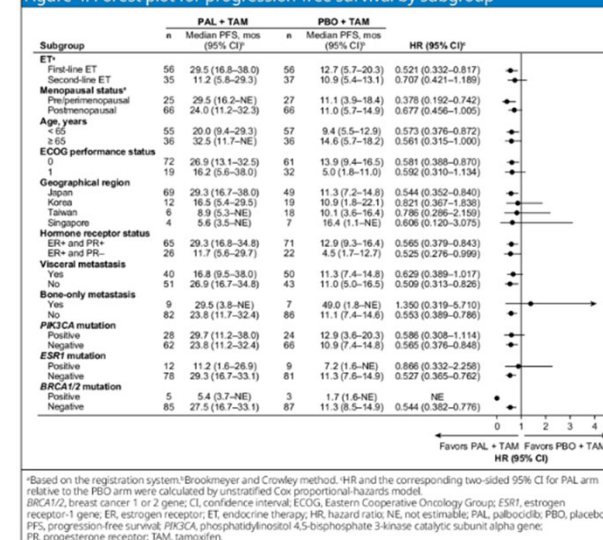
Figure 4. Forest plot for progression-free survival by subgroup

| Subgroup | n | PAL + TAM Median PFS, mos (95% CI)ᵃ | n | PBO + TAM Median PFS, mos (95% CI)ᵃ | HR (95% CI)ᵇ |
|---|---|---|---|---|---|
| ETᶜ | | | | | |
| First-line ET | 56 | 29.5 (16.8–38.0) | 56 | 12.7 (5.7–20.3) | 0.521 (0.332–0.817) |
| Second-line ET | 35 | 11.2 (5.8–29.3) | 37 | 10.9 (5.4–13.1) | 0.707 (0.421–1.189) |
| Menopausal statusᶜ | | | | | |
| Pre/perimenopausal | 25 | 29.5 (16.2–NE) | 27 | 11.1 (3.9–18.4) | 0.378 (0.192–0.742) |
| Postmenopausal | 66 | 24.0 (11.2–32.3) | 66 | 11.0 (5.7–14.9) | 0.677 (0.456–1.005) |
| Age, years | | | | | |
| < 65 | 55 | 20.0 (9.4–29.3) | 57 | 9.4 (5.5–12.9) | 0.573 (0.376–0.872) |
| ≥ 65 | 36 | 32.5 (11.7–NE) | 36 | 14.6 (5.7–18.2) | 0.561 (0.315–1.000) |
| ECOG performance status | | | | | |
| 0 | 72 | 26.9 (13.1–32.5) | 61 | 13.9 (9.4–16.5) | 0.581 (0.388–0.870) |
| 1 | 19 | 16.2 (5.6–38.0) | 32 | 5.0 (1.8–11.0) | 0.592 (0.310–1.134) |
| Geographical region | | | | | |
| Japan | 69 | 29.3 (16.7–38.0) | 49 | 11.3 (7.2–14.8) | 0.544 (0.352–0.840) |
| Korea | 12 | 16.5 (5.4–29.5) | 19 | 10.9 (1.8–22.1) | 0.621 (0.367–1.838) |
| Taiwan | 6 | 8.9 (5.3–NE) | 18 | 10.1 (3.6–16.4) | 0.786 (0.286–2.159) |
| Singapore | 4 | 5.6 (3.5–NE) | 7 | 16.4 (1.1–NE) | 0.606 (0.120–3.075) |
| Hormone receptor status | | | | | |
| ER+ and PR+ | 65 | 29.3 (16.8–34.8) | 71 | 12.9 (9.3–16.4) | 0.565 (0.379–0.843) |
| ER+ and PR– | 26 | 11.7 (5.6–29.7) | 22 | 4.5 (1.7–12.7) | 0.525 (0.276–0.999) |
| Visceral metastasis | | | | | |
| Yes | 40 | 16.8 (9.5–38.0) | 50 | 11.3 (7.4–14.8) | 0.629 (0.389–1.017) |
| No | 51 | 26.9 (16.7–34.8) | 43 | 11.0 (5.0–16.5) | 0.509 (0.313–0.826) |
| Bone-only metastasis | | | | | |
| Yes | 9 | 29.5 (3.8–NE) | 7 | 49.0 (1.8–NE) | 1.350 (0.319–5.710) |
| No | 82 | 23.8 (11.7–32.4) | 86 | 11.1 (7.4–14.6) | 0.553 (0.389–0.786) |
| PIK3CA mutation | | | | | |
| Positive | 28 | 29.7 (11.2–38.0) | 24 | 12.9 (3.6–20.3) | 0.586 (0.308–1.114) |
| Negative | 62 | 23.8 (11.2–32.4) | 66 | 10.9 (7.4–14.8) | 0.565 (0.376–0.848) |
| ESR1 mutation | | | | | |
| Positive | 12 | 11.2 (1.6–26.9) | 9 | 7.2 (1.6–NE) | 0.866 (0.332–2.258) |
| Negative | 78 | 29.3 (16.7–33.1) | 81 | 11.3 (7.6–14.9) | 0.527 (0.365–0.762) |
| BRCA1/2 mutation | | | | | |
| Positive | 5 | 5.4 (3.7–NE) | 3 | 1.7 (1.6–NE) | NE |
| Negative | 85 | 27.5 (16.7–33.1) | 87 | 11.3 (8.5–14.9) | 0.544 (0.382–0.776) |

0 1 2 3 4

Favors PAL + TAM Favors PBO + TAM
HR (95% CI)

ᵃBased on the registration system. ᵇBrookmeyer and Crowley method. ᶜHR and the corresponding two-sided 95% CI for PAL arm relative to the PBO arm were calculated by unstratified Cox proportional-hazards model.
BRCA1/2, breast cancer 1 or 2 gene; CI, confidence interval; ECOG, Eastern Cooperative Oncology Group; ESR1, estrogen receptor-1 gene; ER, estrogen receptor; ET, endocrine therapy; HR, hazard ratio; NE, not estimable; PAL, palbociclib; PBO, placebo; PFS, progression-free survival; PIK3CA, phosphatidylinositol 4,5-bisphosphate 3-kinase catalytic subunit alpha gene; PR, progesterone receptor; TAM, tamoxifen.